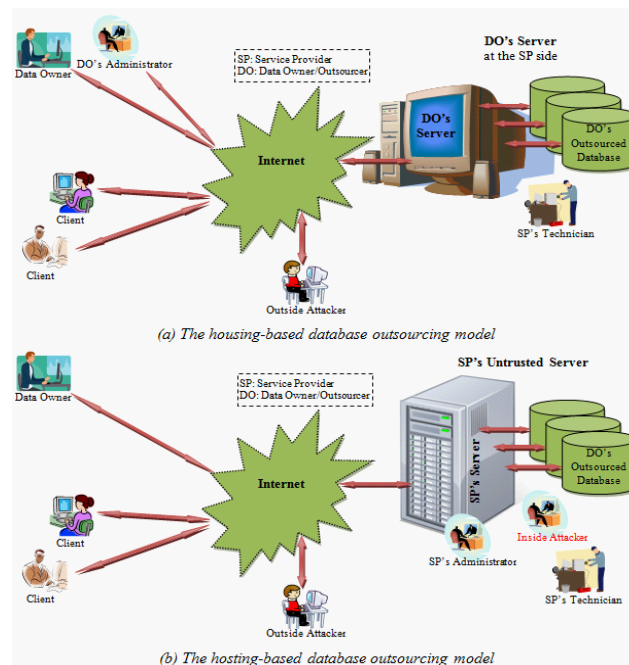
Data Owner

DO's Administrator

SP: Service Provider
DO: Data Owner/Outsourcer

DO's Server
at the SP side

DO's Server

DO's Outsourced Database

Internet

Client

Client

SP's Technician

Outside Attacker

(a) The housing-based database outsourcing model

SP's Untrusted Server

Data Owner

SP: Service Provider
DO: Data Owner/Outsourcer

DO's Outsourced Database

Internet

SP's Server

Client

Inside Attacker

SP's Administrator

Client

SP's Technician

Outside Attacker

(b) The hosting-based database outsourcing model